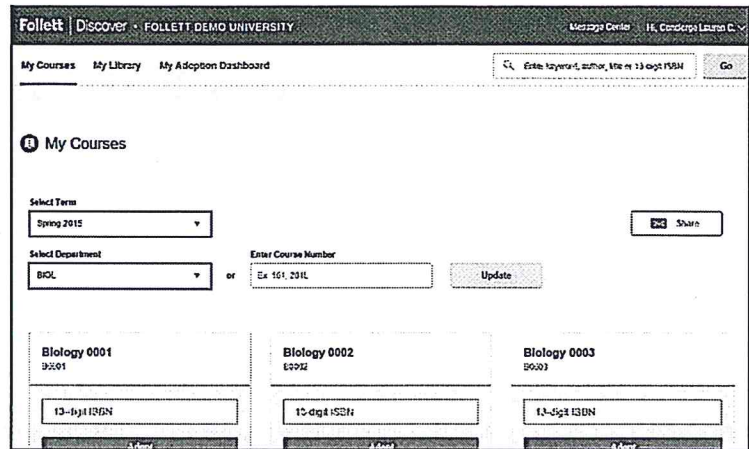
Follett | Discover • FOLLETT DEMO UNIVERSITY

Message Center Hi, Concierge Lauren C.

My Courses My Library My Adoption Dashboard

Enter keyword, author, title or 13-digit ISBN Go

My Courses

Select Term
Spring 2015

Share

Select Department
BIOL

or

Enter Course Number
Ex 101, 201L

Update

Biology 0001
B0001

13-digit ISBN

Adopt

Biology 0002
B0002

13-digit ISBN

Adopt

Biology 0003
B0003

13-digit ISBN

Adopt